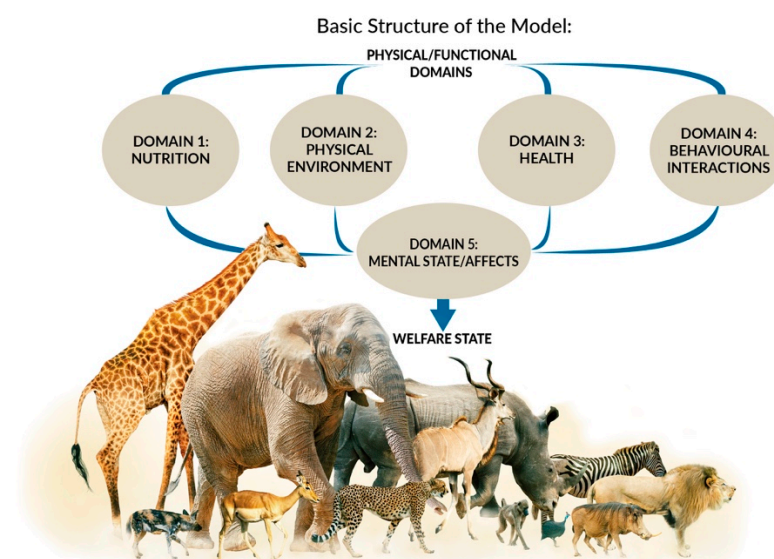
Basic Structure of the Model:

PHYSICAL/FUNCTIONAL DOMAINS

DOMAIN 1: NUTRITION

DOMAIN 2: PHYSICAL ENVIRONMENT

DOMAIN 3: HEALTH

DOMAIN 4: BEHAVIOURAL INTERACTIONS

DOMAIN 5: MENTAL STATE/AFFECTS

WELFARE STATE